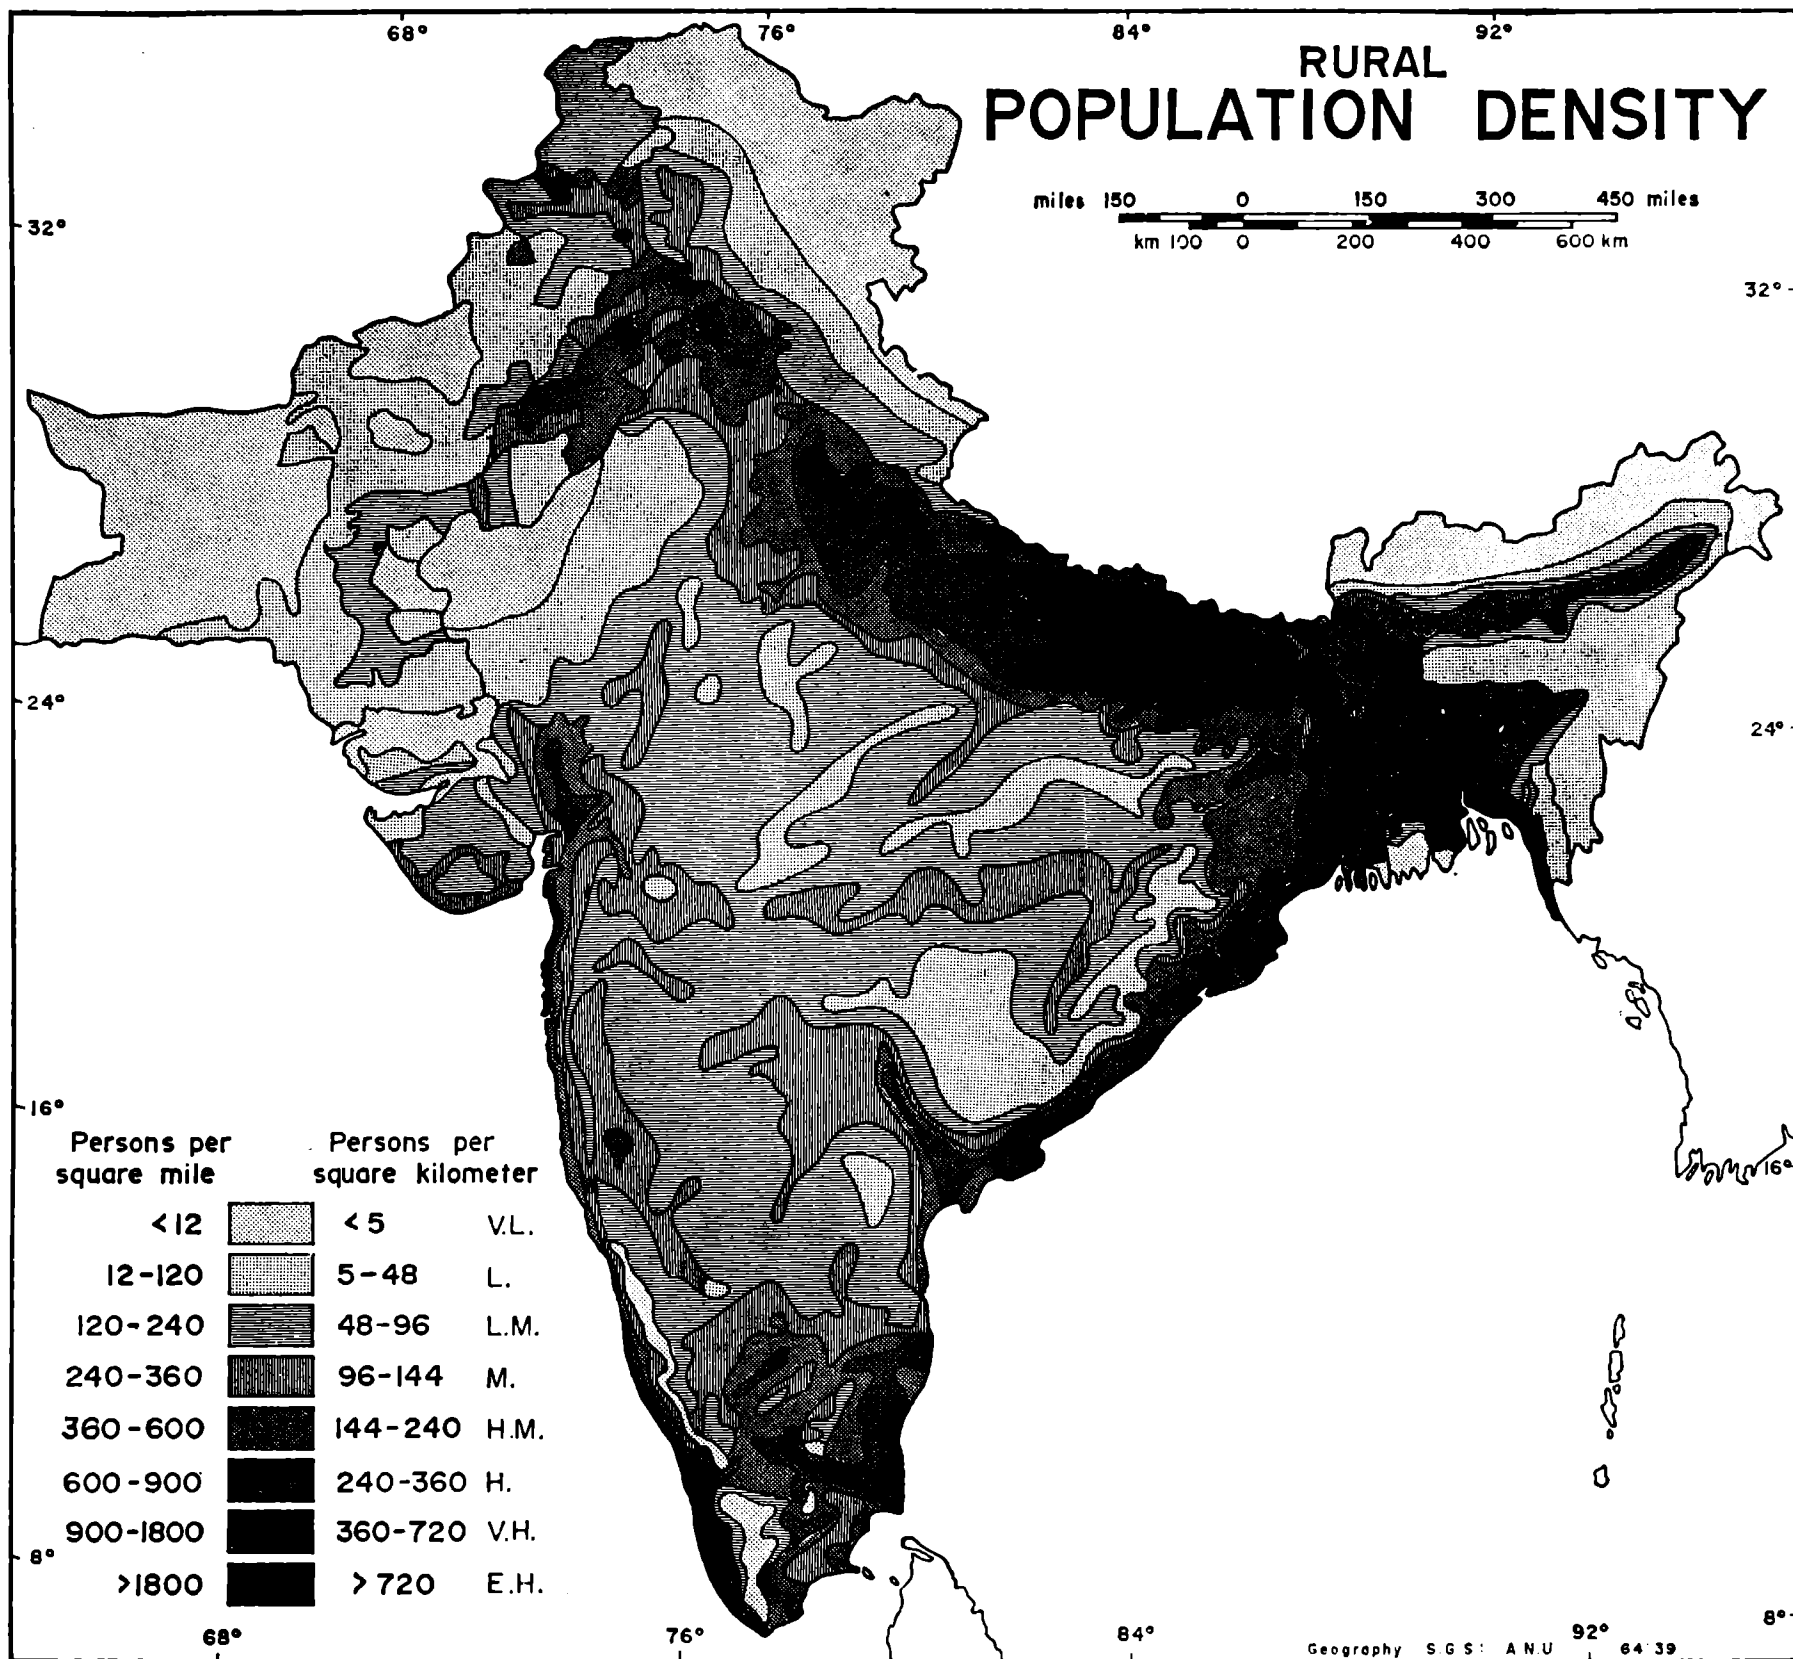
68° 76° 84° 92°

RURAL
POPULATION DENSITY

miles 150 0 150 300 450 miles
km 100 0 200 400 600 km

32°
32°
24°
24°
16°
16°
8°
8°

| Persons per square mile | | Persons per square kilometer | |
|---|---|---|---|
| <12 | | <5 | V.L. |
| 12-120 | | 5-48 | L. |
| 120-240 | | 48-96 | L.M. |
| 240-360 | | 96-144 | M. |
| 360-600 | | 144-240 | H.M. |
| 600-900 | | 240-360 | H. |
| 900-1800 | | 360-720 | V.H. |
| >1800 | | >720 | E.H. |

68° 76° 84° 92°

Geography S G S A N U 64 39